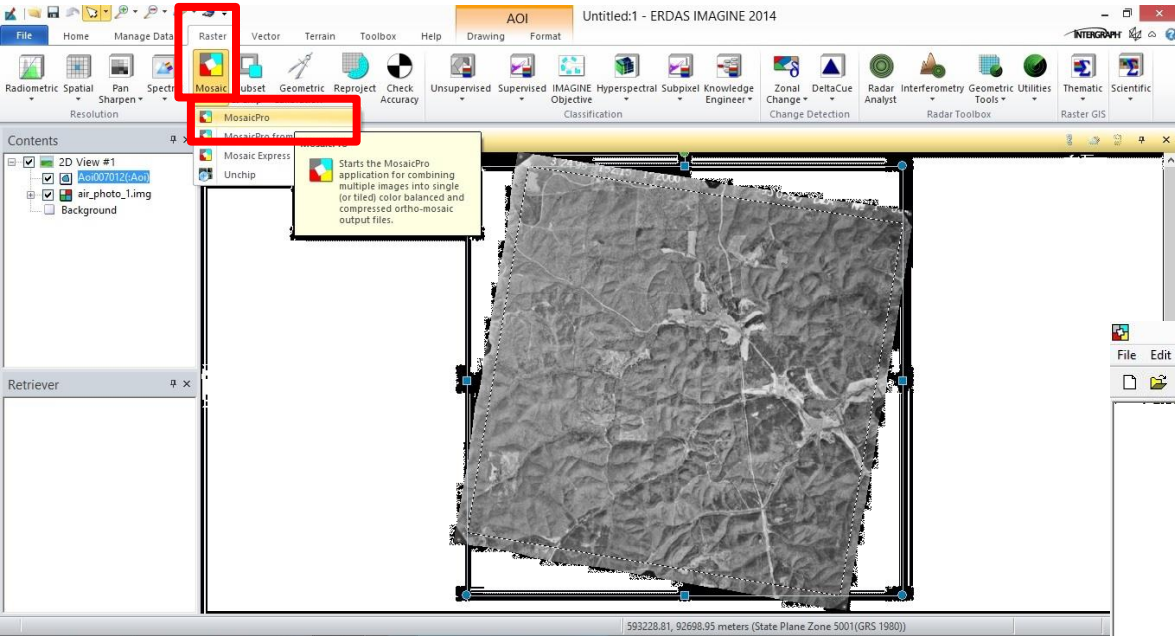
AOI
Untitled:1 - ERDAS IMAGINE 2014
INTERGRAPH
File
Home
Manage Data
Raster
Vector
Terrain
Toolbox
Help
Drawing
Format
Radiometric
Spatial
Pan Sharpen
Spectr
Mosaic
Subset
Geometric
Reproject
Check Accuracy
Unsupervised
Supervised
IMAGINE Objective
Hyperspectral
Subpixel
Knowledge Engineer
Zonal Change
DeltaCue
Radar Analyst
Interferometry
Geometric Tools
Utilities
Thematic
Scientific
Resolution
Classification
Change Detection
Radar Toolbox
Raster GIS
Contents
MosaicPro
MosaicPro from
Mosaic Express
Unchip
MosaicPro
Starts the MosaicPro application for combining multiple images into single (or tiled) color balanced and compressed ortho-mosaic output files.
2D View #1
Aoi007012(:Aoi)
air_photo_1.img
Background
Retriever
File
Edit
593228.81, 92698.95 meters (State Plane Zone 5001(GRS 1980))